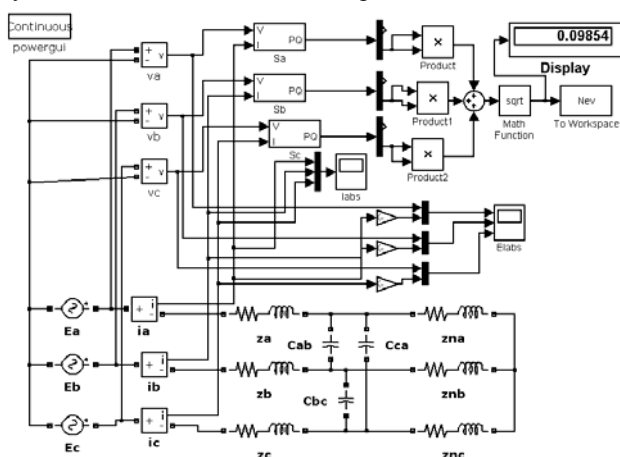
Continuous
powergui

+ v
-
va

+ v
-
vb

+ v
-
vc

V PQ
I
Sa

V PQ
I
Sb

V PQ
I
Sc

×
Product

×
Product1

×
Product2

sqrt
Math Function

0.09854
Display

Nev
To Workspace

Iabs

EIabs

Ea

Eb

Ec

+ i
-
ia

+ i
-
ib

+ i
-
ic

za

zb

zc

Cab

Cca

Cbc

zna

znb

znc